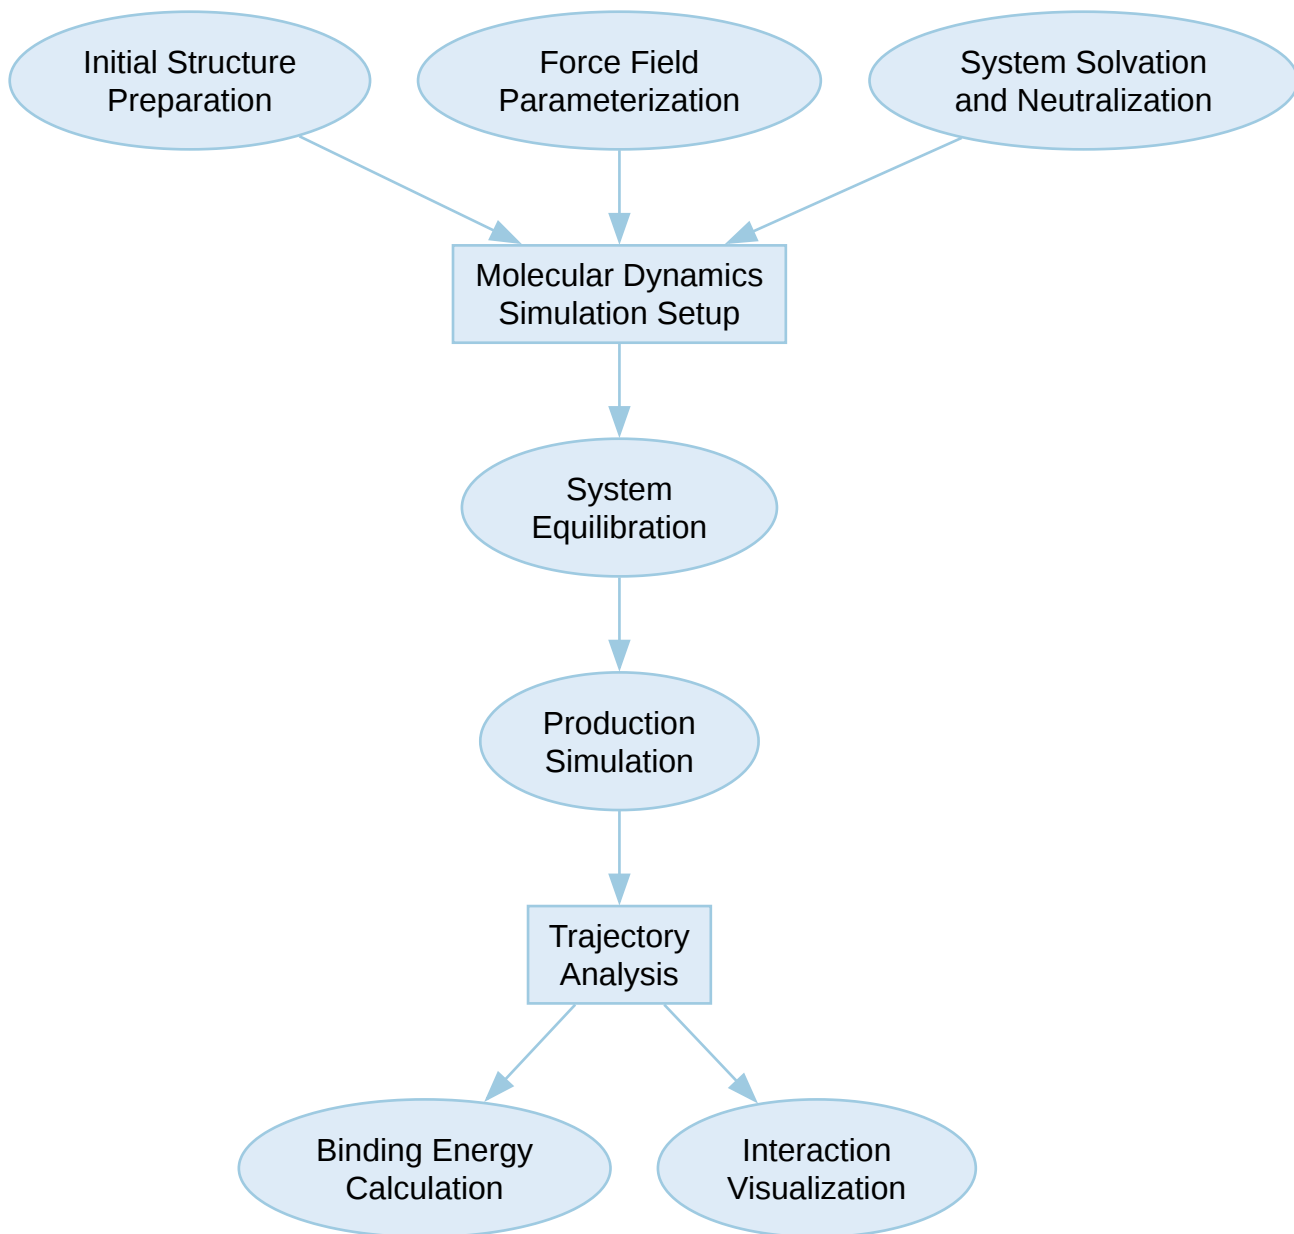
Initial Structure Preparation

Force Field Parameterization

System Solvation and Neutralization

Molecular Dynamics Simulation Setup

System Equilibration

Production Simulation

Trajectory Analysis

Binding Energy Calculation

Interaction Visualization